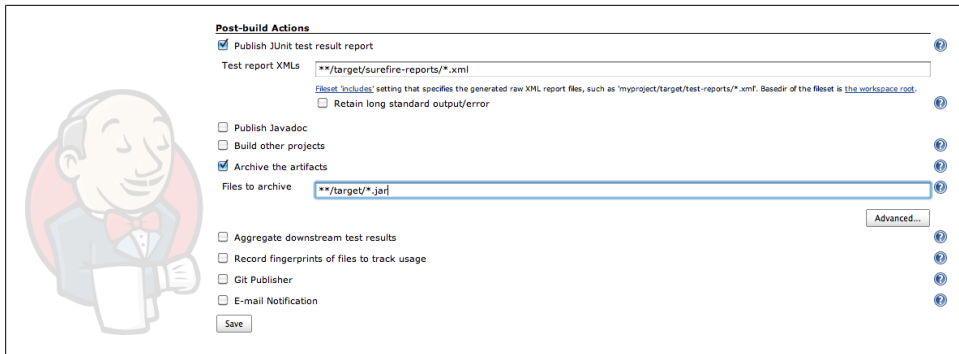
Post-build Actions

Publish JUnit test result report

Test report XMLs **/target/surefire-reports/*.xml

Fileset 'includes' setting that specifies the generated raw XML report files, such as 'myproject/target/test-reports/*.xml'. Basedir of the fileset is the workspace root.

Retain long standard output/error

Publish Javadoc

Build other projects

Archive the artifacts

Files to archive **/target/*.jar

Advanced...

Aggregate downstream test results

Record fingerprints of files to track usage

Git Publisher

E-mail Notification

Save